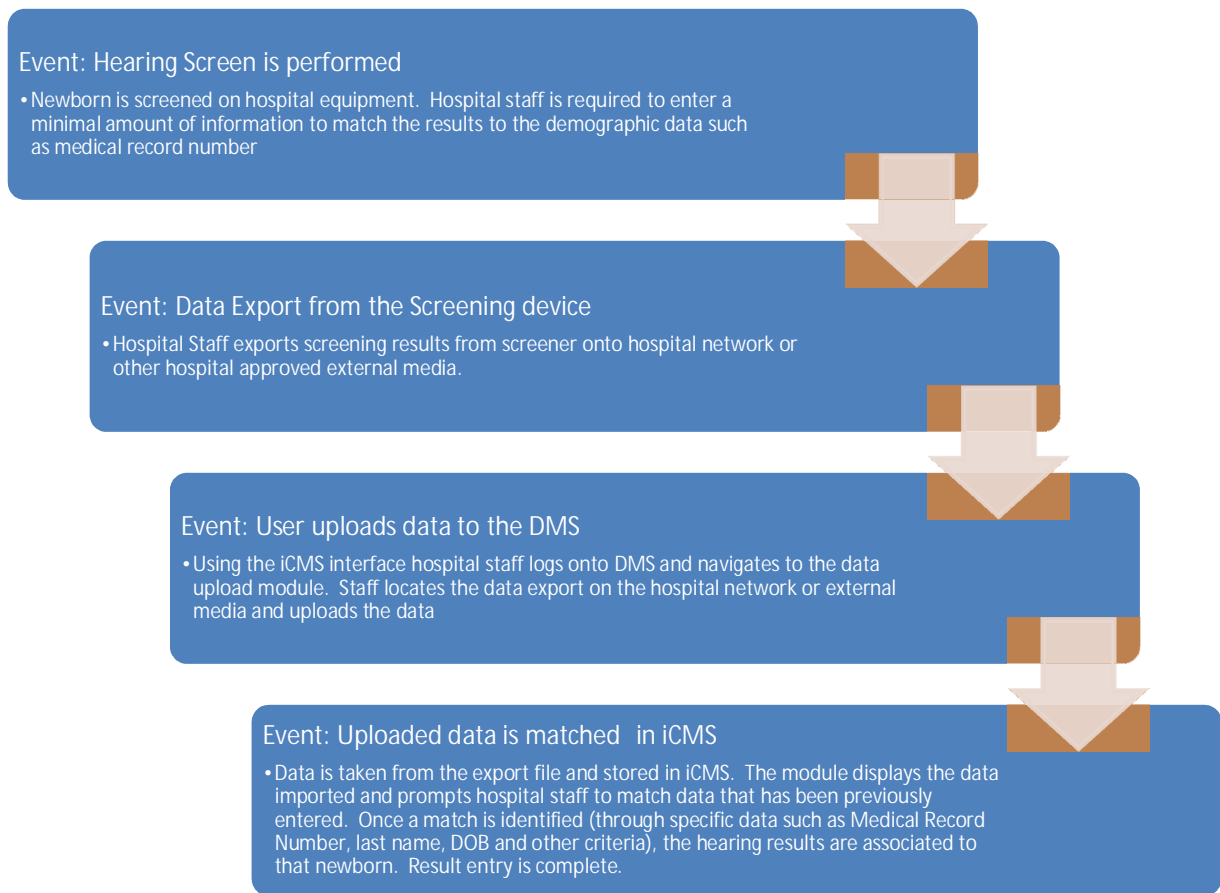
Event: Hearing Screen is performed

• Newborn is screened on hospital equipment. Hospital staff is required to enter a minimal amount of information to match the results to the demographic data such as medical record number

Event: Data Export from the Screening device

• Hospital Staff exports screening results from screener onto hospital network or other hospital approved external media.

Event: User uploads data to the DMS

• Using the iCMS interface hospital staff logs onto DMS and navigates to the data upload module. Staff locates the data export on the hospital network or external media and uploads the data

Event: Uploaded data is matched in iCMS

• Data is taken from the export file and stored in iCMS. The module displays the data imported and prompts hospital staff to match data that has been previously entered. Once a match is identified (through specific data such as Medical Record Number, last name, DOB and other criteria), the hearing results are associated to that newborn. Result entry is complete.